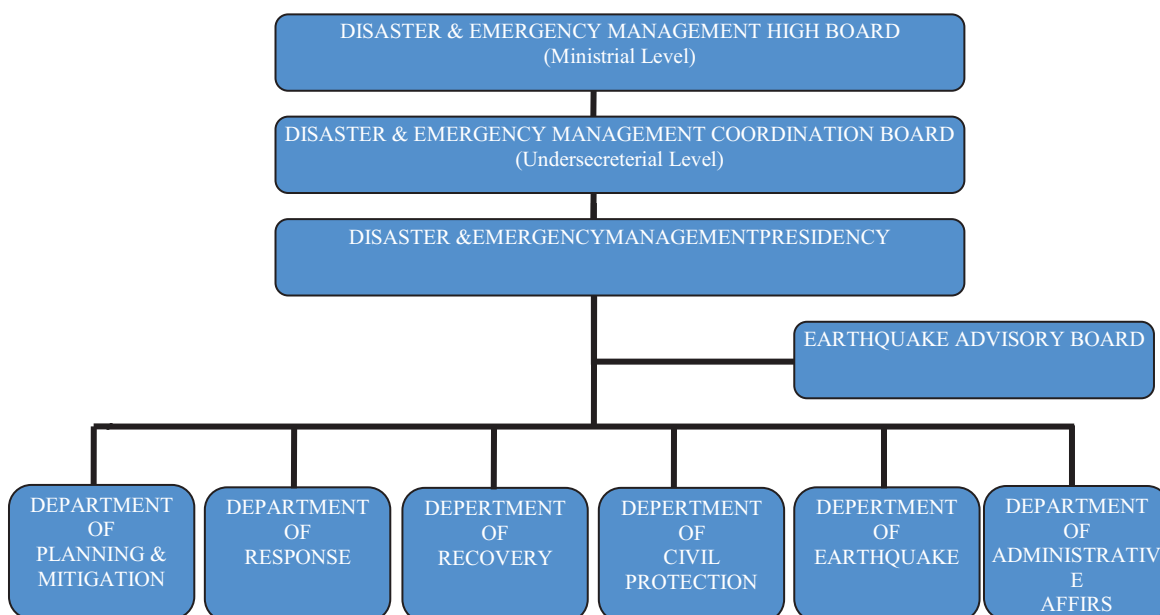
DISASTER & EMERGENCY MANAGEMENT HIGH BOARD
(Ministrial Level)

DISASTER & EMERGENCY MANAGEMENT COORDINATION BOARD
(Undersecreterial Level)

DISASTER &EMERGENCYMANAGEMENTPRESIDENCY

EARTHQUAKE ADVISORY BOARD

DEPARTMENT OF PLANNING & MITIGATION

DEPARTMENT OF RESPONSE

DEPERTMENT OF RECOVERY

DEPERTMENT OF CIVIL PROTECTION

DEPERTMENT OF EARTHQUAKE

DEPARTMENT OF ADMINISTRATIV E AFFIRS